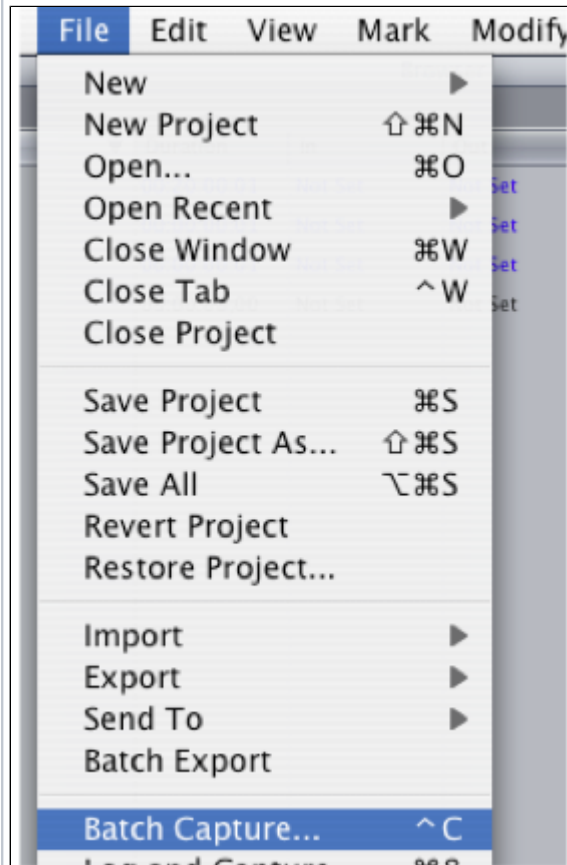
File Edit View Mark Modify

New
New Project ⇧⌘N
Open... ⌘O
Open Recent
Close Window ⌘W
Close Tab ^W
Close Project

Save Project ⌘S
Save Project As... ⇧⌘S
Save All ⌥⌘S
Revert Project
Restore Project...

Import
Export
Send To
Batch Export

Batch Capture... ^C
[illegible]